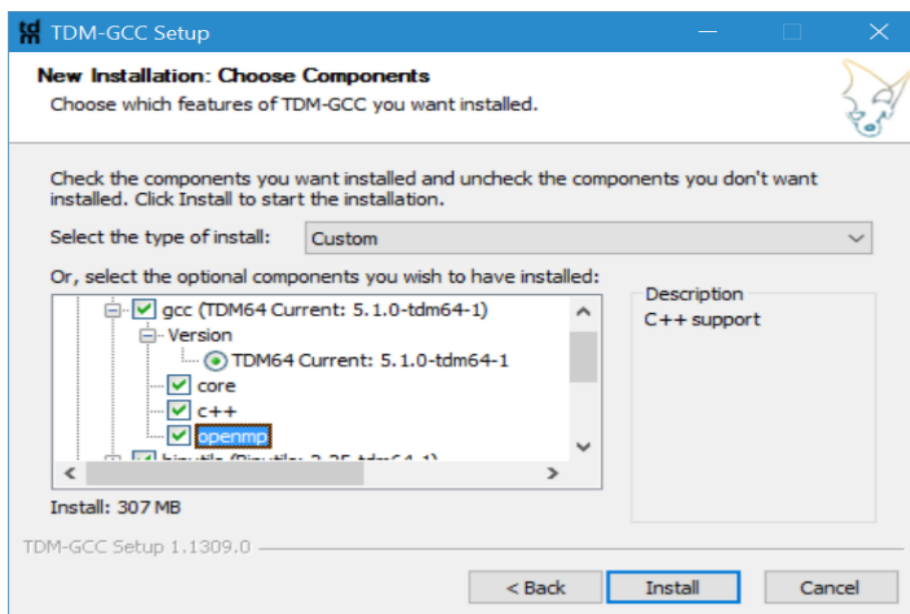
TDM-GCC Setup

New Installation: Choose Components

Choose which features of TDM-GCC you want installed.

Check the components you want installed and uncheck the components you don't want installed. Click Install to start the installation.

Select the type of install: Custom

Or, select the optional components you wish to have installed:

gcc (TDM64 Current: 5.1.0-tdm64-1)
Version
TDM64 Current: 5.1.0-tdm64-1
core
c++
openmp
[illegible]

Description
C++ support

Install: 307 MB

TDM-GCC Setup 1.1309.0

< Back
Install
Cancel